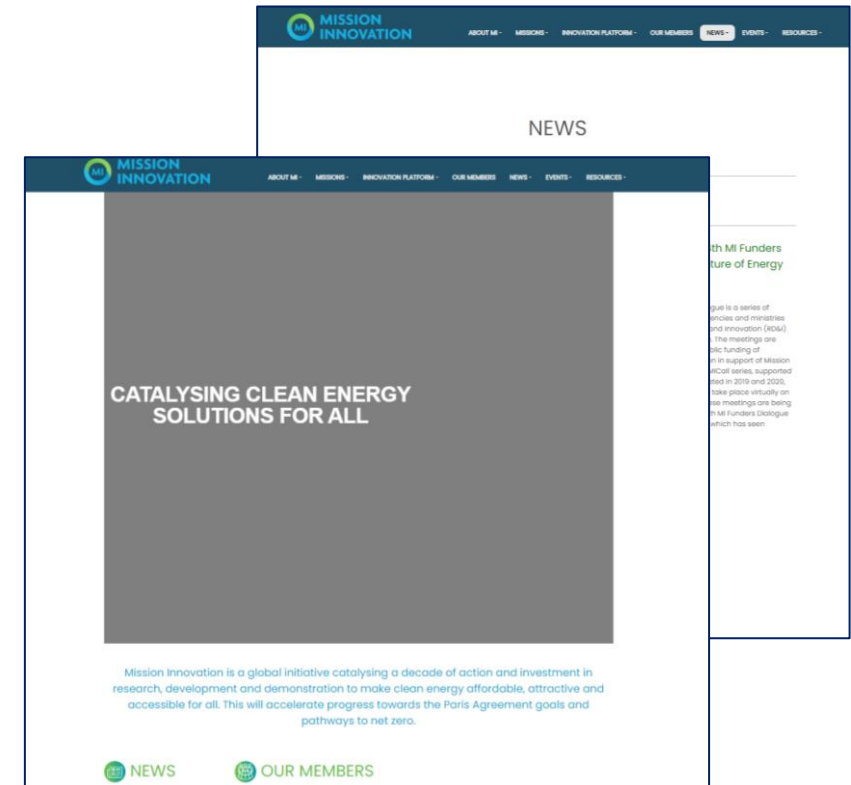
MI MISSION INNOVATION

ABOUT MI · MISSIONS · INNOVATION PLATFORM · OUR MEMBERS NEWS · EVENTS · RESOURCES ·

NEWS

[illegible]th MI Funders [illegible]ture of Energy

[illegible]gue is a series of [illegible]encies and ministries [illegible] and Innovation (RD&I) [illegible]. The meetings are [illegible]blic funding of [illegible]n in support of Mission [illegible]MiCall series, supported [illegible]ted in 2019 and 2020, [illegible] take place virtually on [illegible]se meetings are being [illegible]h MI Funders Dialogue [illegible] which has seen

MI MISSION INNOVATION

ABOUT MI · MISSIONS · INNOVATION PLATFORM · OUR MEMBERS NEWS · EVENTS · RESOURCES ·

CATALYSING CLEAN ENERGY SOLUTIONS FOR ALL

Mission Innovation is a global initiative catalysing a decade of action and investment in research, development and demonstration to make clean energy affordable, attractive and accessible for all. This will accelerate progress towards the Paris Agreement goals and pathways to net zero.

NEWS

OUR MEMBERS